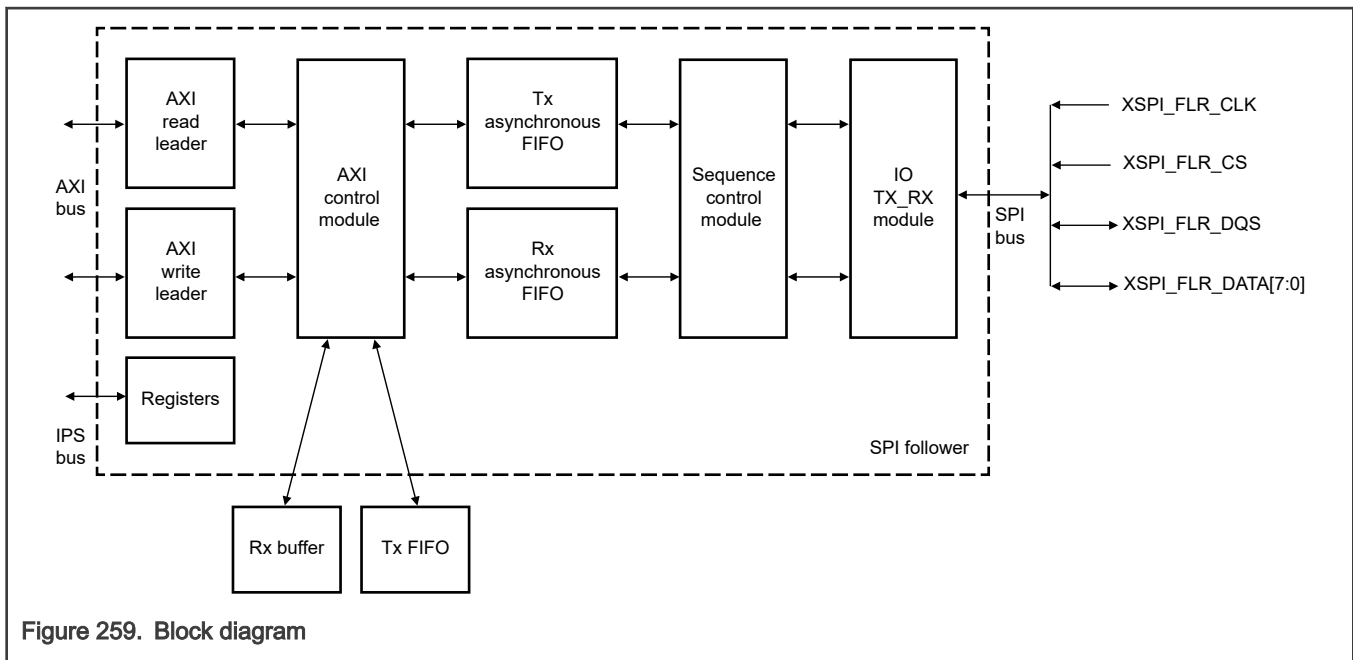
AXI read leader

AXI bus

AXI write leader

Registers

IPS bus

AXI control module

Tx asynchronous FIFO

Rx asynchronous FIFO

Sequence control module

IO TX_RX module

SPI bus

SPI follower

XSPI_FLR_CLK

XSPI_FLR_CS

XSPI_FLR_DQS

XSPI_FLR_DATA[7:0]

Rx buffer

Tx FIFO

Figure 259. Block diagram